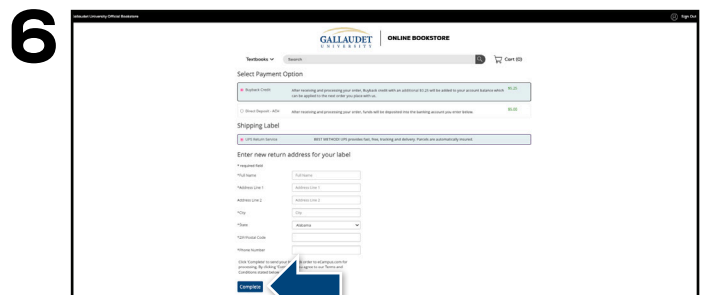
6

Gallaudet University Official Bookstore

Sign Out

GALLAUDET UNIVERSITY | ONLINE BOOKSTORE

Textbooks ∨ Search

Cart (0)

Select Payment Option

Buyback Credit After receiving and processing your order, Buyback credit with an additional $1.25 will be added to your account balance which can be applied to the next order you place with us. $5.25

Direct Deposit - ACH After receiving and processing your order, funds will be deposited into the banking account you enter below. $0.00

Shipping Label

UPS Return Service BEST METHOD! UPS provides fast, free, tracking and delivery. Parcels are automatically insured.

Enter new return address for your label

* required field

*Full Name Full Name

*Address Line 1 Address Line 1

Address Line 2 Address Line 2

*City City

*State Alabama

*ZIP/Postal Code

*Phone Number

Click 'Complete' to send your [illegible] order to eCampus.com for processing. By clicking 'Com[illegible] agree to our Terms and Conditions stated below.

Complete